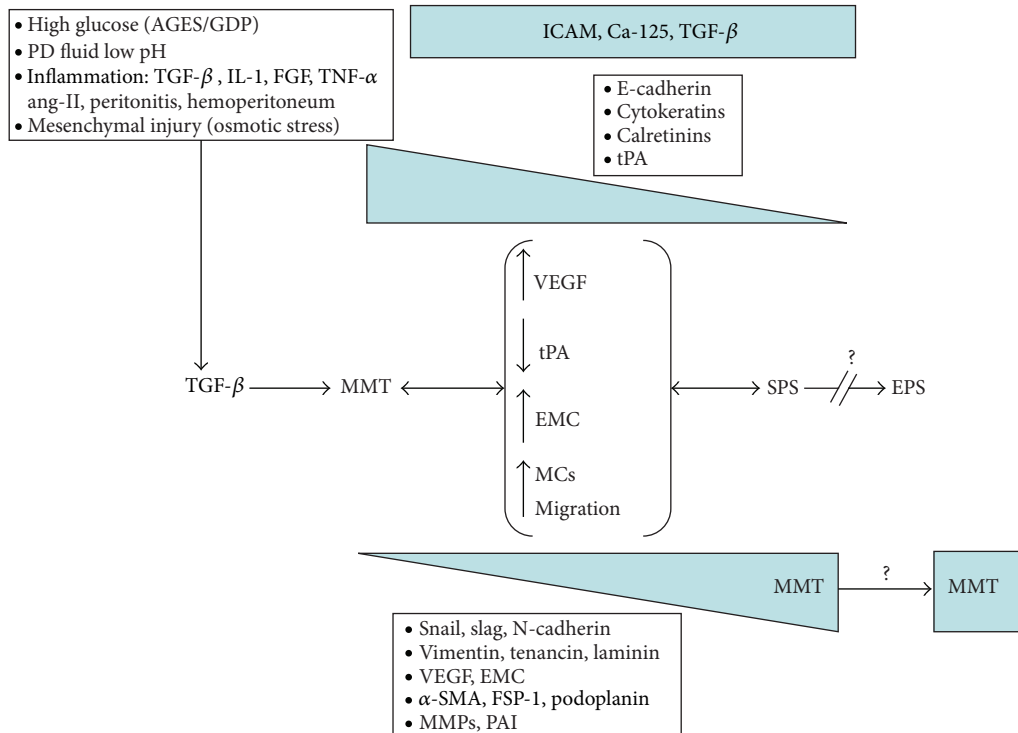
• High glucose (AGES/GDP)
• PD fluid low pH
• Inflammation: TGF-$\beta$ , IL-1, FGF, TNF-$\alpha$ ang-II, peritonitis, hemoperitoneum
• Mesenchymal injury (osmotic stress)

ICAM, Ca-125, TGF-$\beta$

• E-cadherin
• Cytokeratins
• Calretinins
• tPA

$\uparrow$ VEGF
$\downarrow$ tPA
$\uparrow$ EMC
$\uparrow$ MCs Migration

TGF-$\beta$ $\longrightarrow$ MMT $\longleftrightarrow$ $\longleftrightarrow$ SPS ? EPS

MMT ? MMT

• Snail, slag, N-cadherin
• Vimentin, tenancin, laminin
• VEGF, EMC
• $\alpha$-SMA, FSP-1, podoplanin
• MMPs, PAI